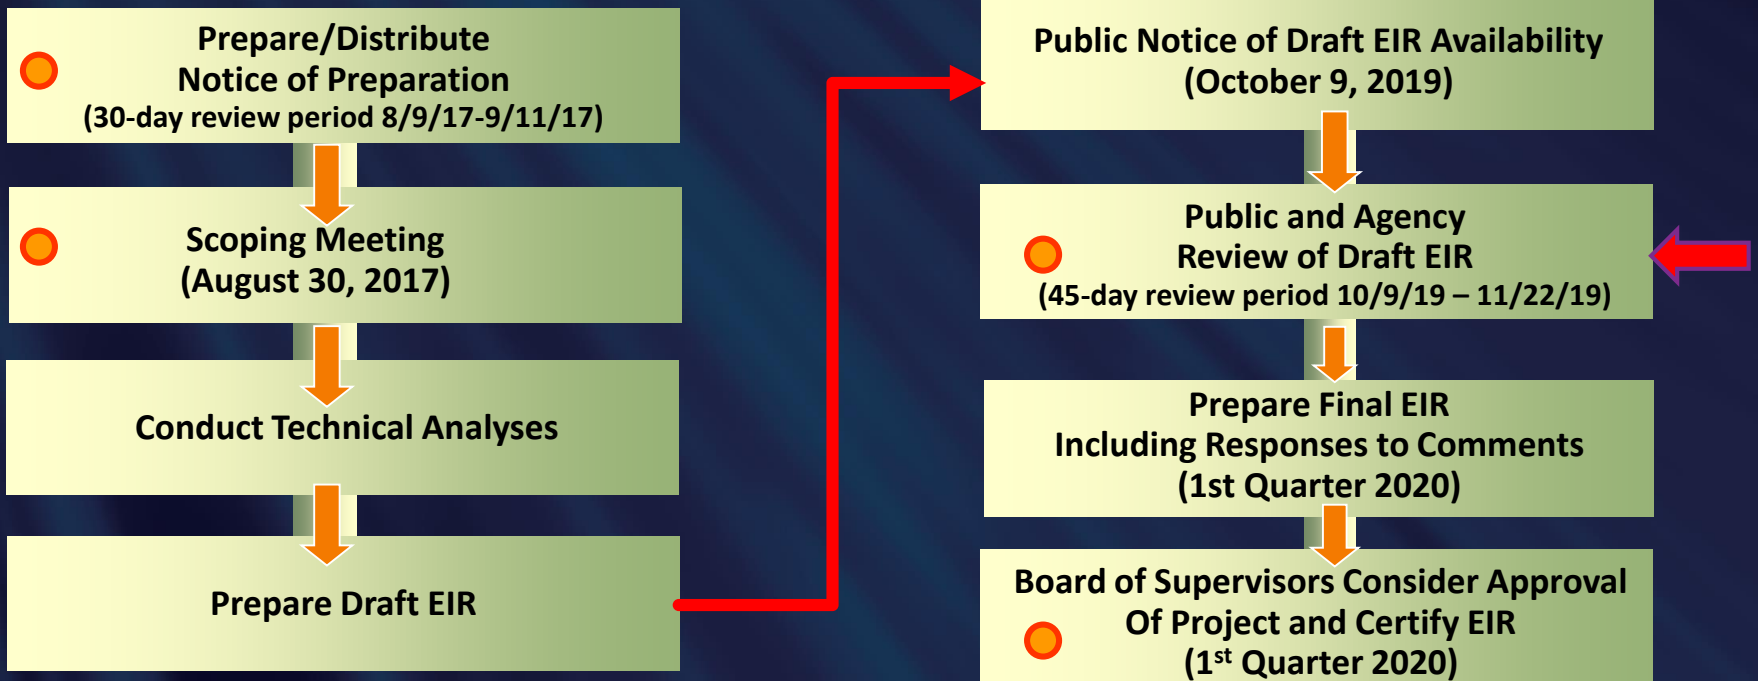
Prepare/Distribute
Notice of Preparation
(30-day review period 8/9/17-9/11/17)

Scoping Meeting
(August 30, 2017)

Conduct Technical Analyses

Prepare Draft EIR

Public Notice of Draft EIR Availability
(October 9, 2019)

Public and Agency
Review of Draft EIR
(45-day review period 10/9/19 – 11/22/19)

Prepare Final EIR
Including Responses to Comments
(1st Quarter 2020)

Board of Supervisors Consider Approval
Of Project and Certify EIR
(1$^{st}$ Quarter 2020)